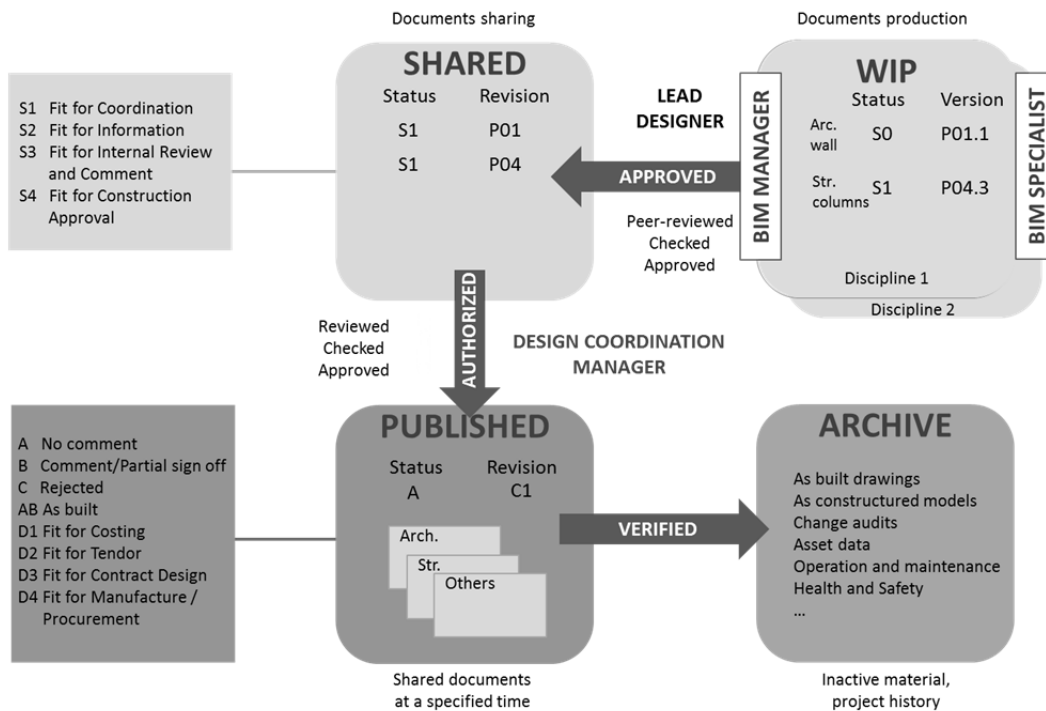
Documents sharing

Documents production

S1 Fit for Coordination
S2 Fit for Information
S3 Fit for Internal Review and Comment
S4 Fit for Construction Approval

SHARED

| Status | Revision |
|---|---|
| S1 | P01 |
| S1 | P04 |

LEAD DESIGNER

APPROVED

Peer-reviewed
Checked
Approved

BIM MANAGER

WIP

| | Status | Version |
|---|---|---|
| Arc. wall | S0 | P01.1 |
| Str. columns | S1 | P04.3 |

BIM SPECIALIST

Discipline 1

Discipline 2

AUTHORIZED

Reviewed
Checked
Approved

DESIGN COORDINATION MANAGER

A No comment
B Comment/Partial sign off
C Rejected
AB As built
D1 Fit for Costing
D2 Fit for Tendor
D3 Fit for Contract Design
D4 Fit for Manufacture / Procurement

PUBLISHED

Status
A

Revision
C1

Arch.
Str.
Others

VERIFIED

ARCHIVE

As built drawings
As constructured models
Change audits
Asset data
Operation and maintenance
Health and Safety
...

Shared documents at a specified time

Inactive material, project history